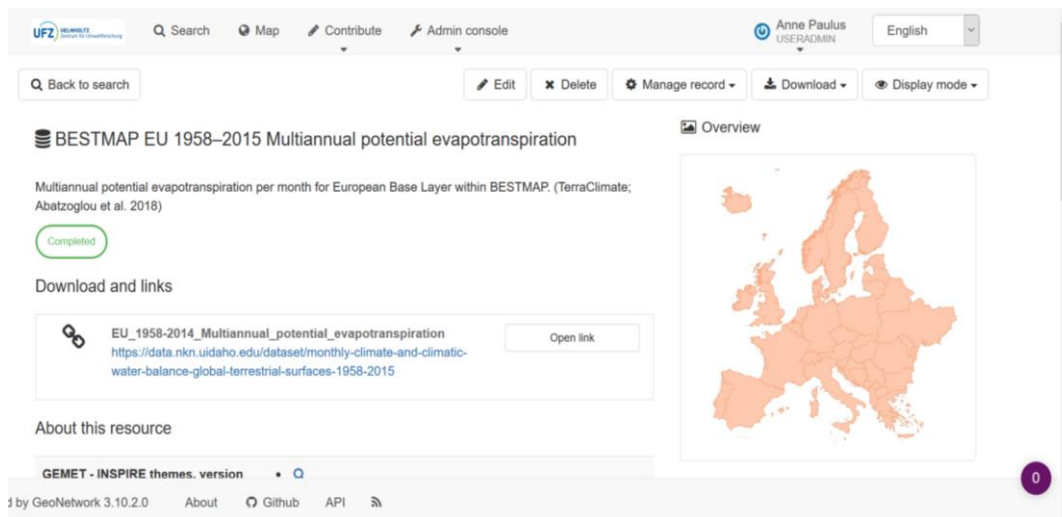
UFZ HELMHOLTZ Zentrum für Umweltforschung

Search Map Contribute Admin console

Anne Paulus USERADMIN English

Back to search

Edit Delete Manage record Download Display mode

BESTMAP EU 1958–2015 Multiannual potential evapotranspiration

Overview

Multiannual potential evapotranspiration per month for European Base Layer within BESTMAP. (TerraClimate; Abatzoglou et al. 2018)

Completed

Download and links

EU_1958-2014_Multiannual_potential_evapotranspiration
https://data.nkn.uidaho.edu/dataset/monthly-climate-and-climatic-water-balance-global-terrestrial-surfaces-1958-2015

Open link

About this resource

GEMET - INSPIRE themes, version

d by GeoNetwork 3.10.2.0 About Github API

0